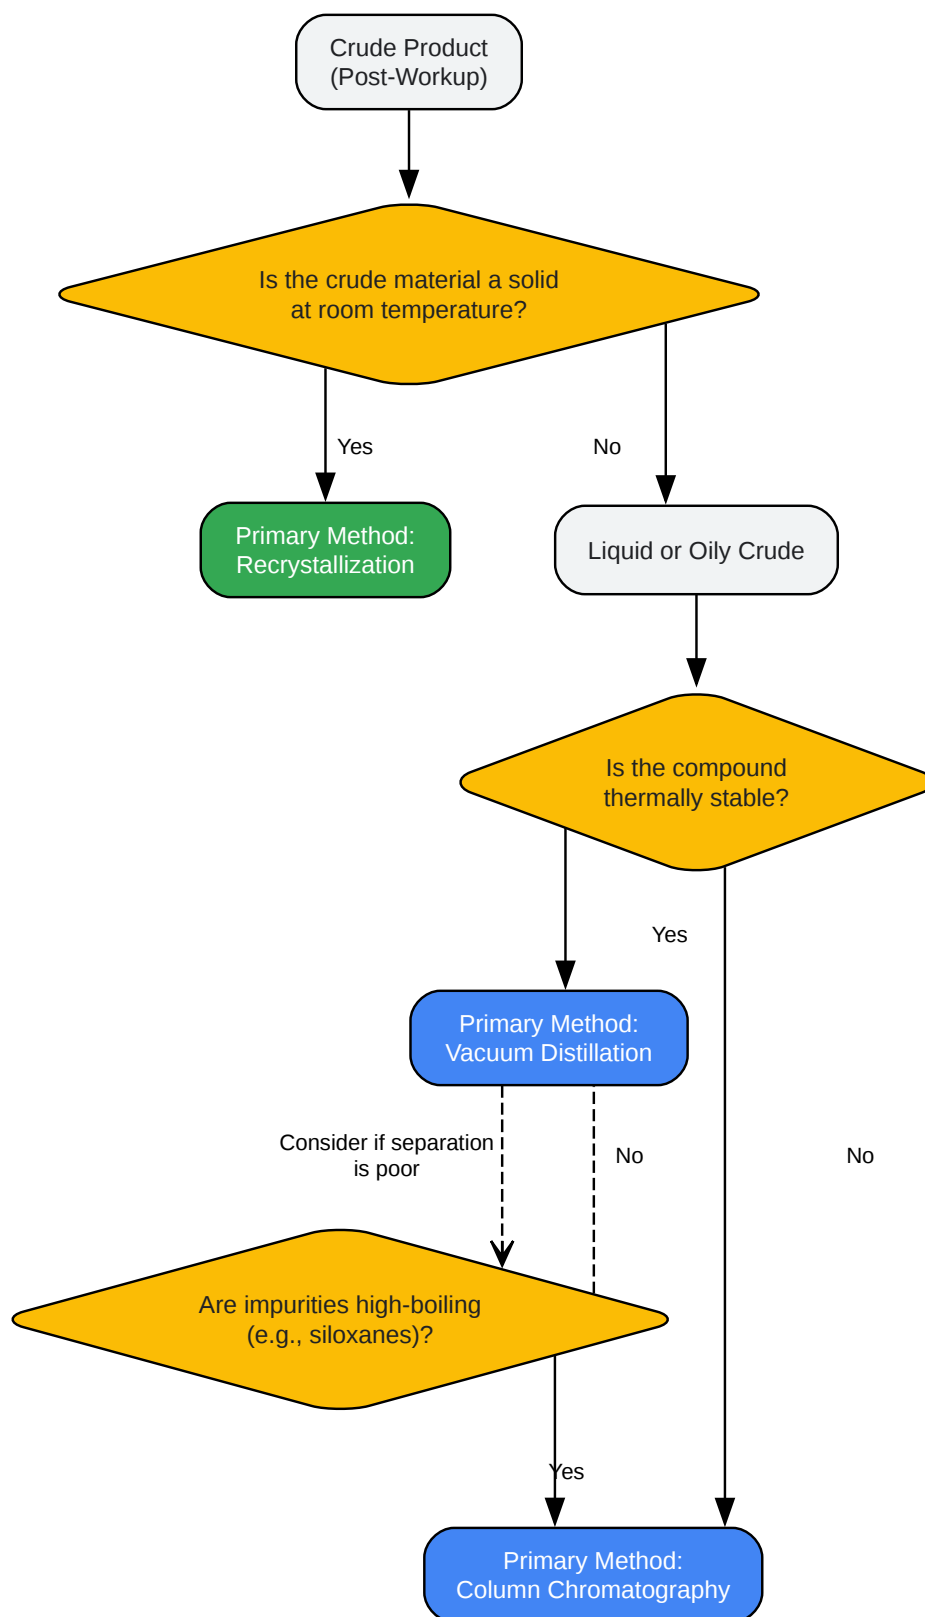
Crude Product
(Post-Workup)

Is the crude material a solid
at room temperature?

Yes

No

Primary Method:
Recrystallization

Liquid or Oily Crude

Is the compound
thermally stable?

Yes

Primary Method:
Vacuum Distillation

Consider if separation
is poor

No

No

Are impurities high-boiling
(e.g., siloxanes)?

Yes

Primary Method:
Column Chromatography